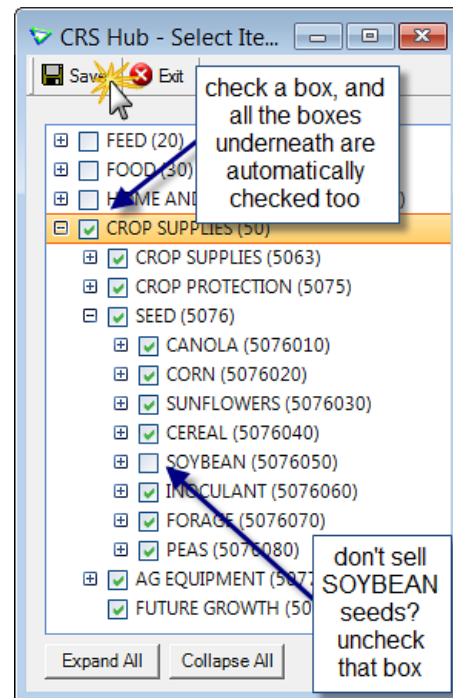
CRS Hub - Select Ite...

Save Exit

check a box, and all the boxes underneath are automatically checked too

FEED (20)
FOOD (30)
HOME AND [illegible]
CROP SUPPLIES (50)
CROP SUPPLIES (5063)
CROP PROTECTION (5075)
SEED (5076)
CANOLA (5076010)
CORN (5076020)
SUNFLOWERS (5076030)
CEREAL (5076040)
SOYBEAN (5076050)
INOCULANT (5076060)
FORAGE (5076070)
PEAS (5076080)
AG EQUIPMENT (507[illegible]
FUTURE GROWTH (50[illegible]

don't sell SOYBEAN seeds? uncheck that box

Expand All
Collapse All